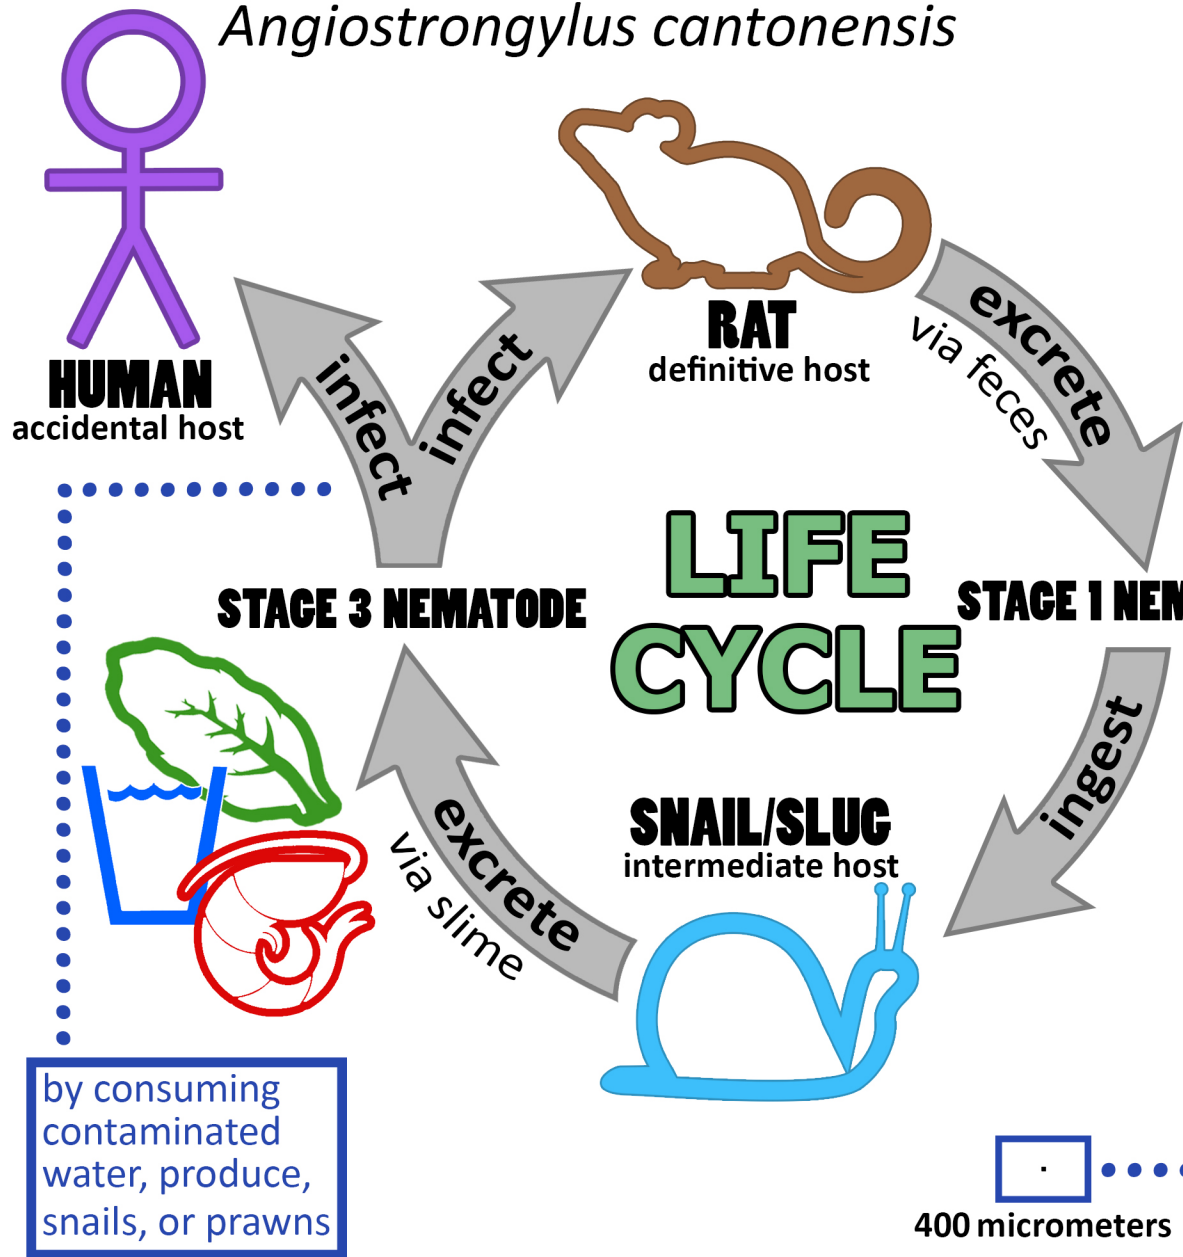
Angiostrongylus cantonensis

HUMAN
accidental host

infect

infect

RAT
definitive host

excrete
via feces

LIFE
CYCLE

STAGE 3 NEMATODE

STAGE 1 NEM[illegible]

ingest

SNAIL/SLUG
intermediate host

excrete
via slime

by consuming contaminated water, produce, snails, or prawns

400 micrometers